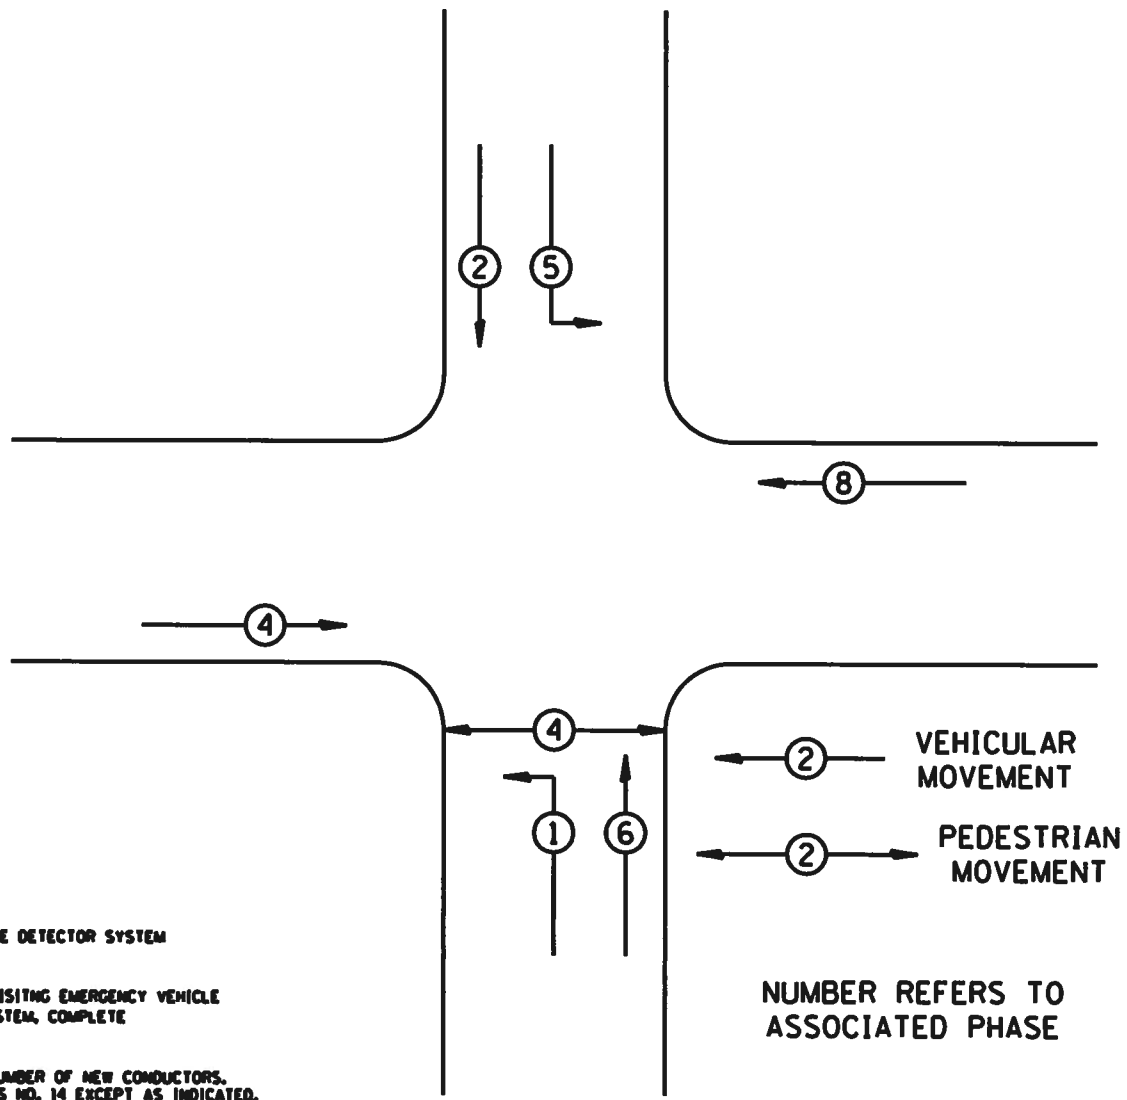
2

5

8

4

4

2 VEHICULAR MOVEMENT

1

6

2 PEDESTRIAN MOVEMENT

E DETECTOR SYSTEM

ISITNG EMERGENCY VEHICLE STEM, COMPLETE

NUMBER REFERS TO ASSOCIATED PHASE

UMBER OF NEW CONDUCTORS. S NO. 14 EXCEPT AS INDICATED.